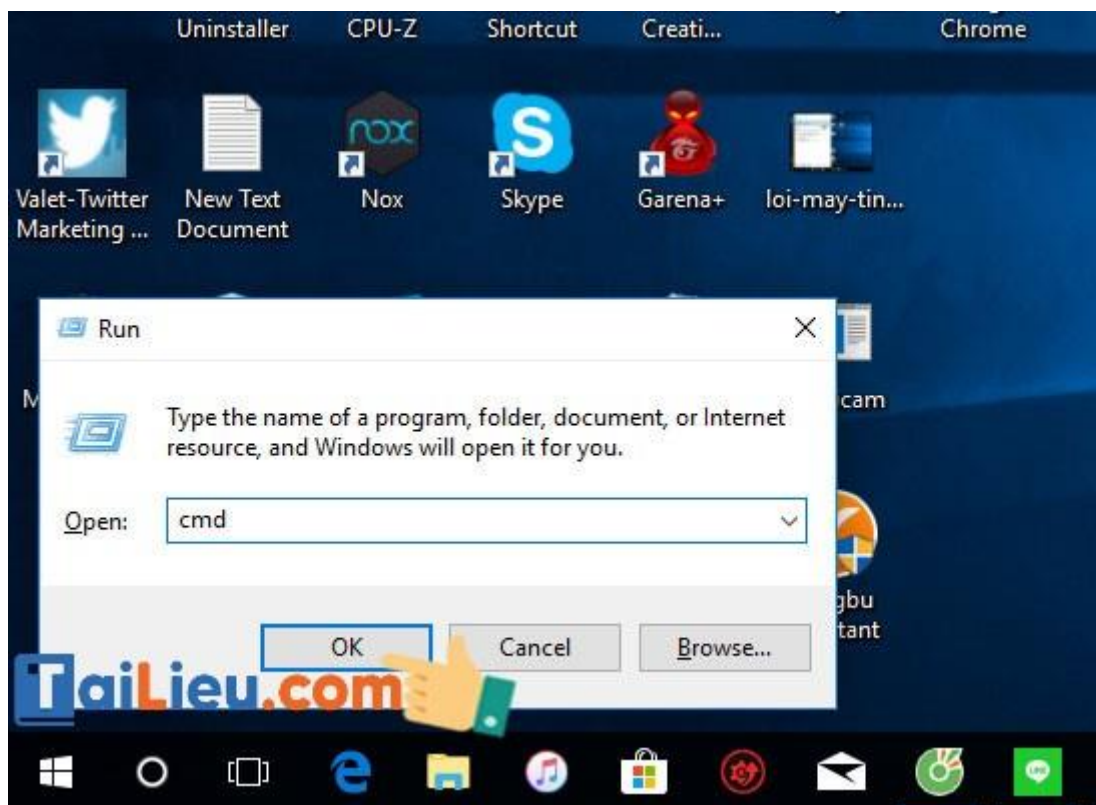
Uninstaller CPU-Z Shortcut Creati... Chrome

Valet-Twitter Marketing ... New Text Document Nox Skype Garena+ loi-may-tin...

M cam

gbu tant

Run

Type the name of a program, folder, document, or Internet resource, and Windows will open it for you.

Open: cmd

OK Cancel Browse...

TaiLieu.com